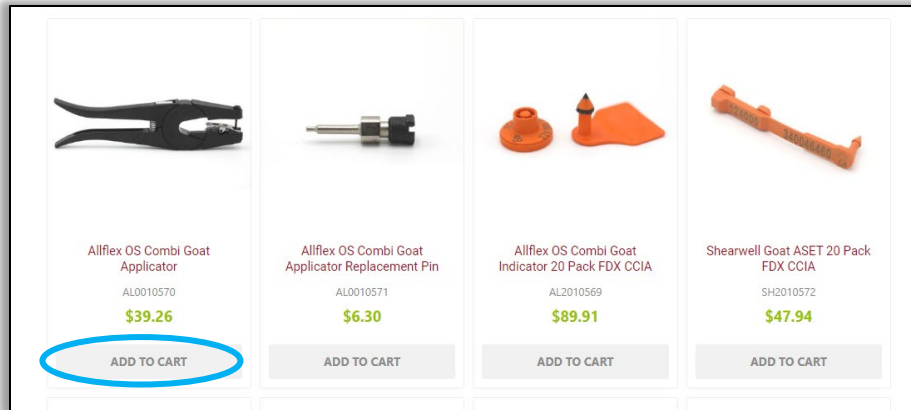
Allflex OS Combi Goat Applicator
AL0010570
$39.26
ADD TO CART

Allflex OS Combi Goat Applicator Replacement Pin
AL0010571
$6.30
ADD TO CART

Allflex OS Combi Goat Indicator 20 Pack FDX CCIA
AL2010569
$89.91
ADD TO CART

Shearwell Goat ASET 20 Pack FDX CCIA
SH2010572
$47.94
ADD TO CART